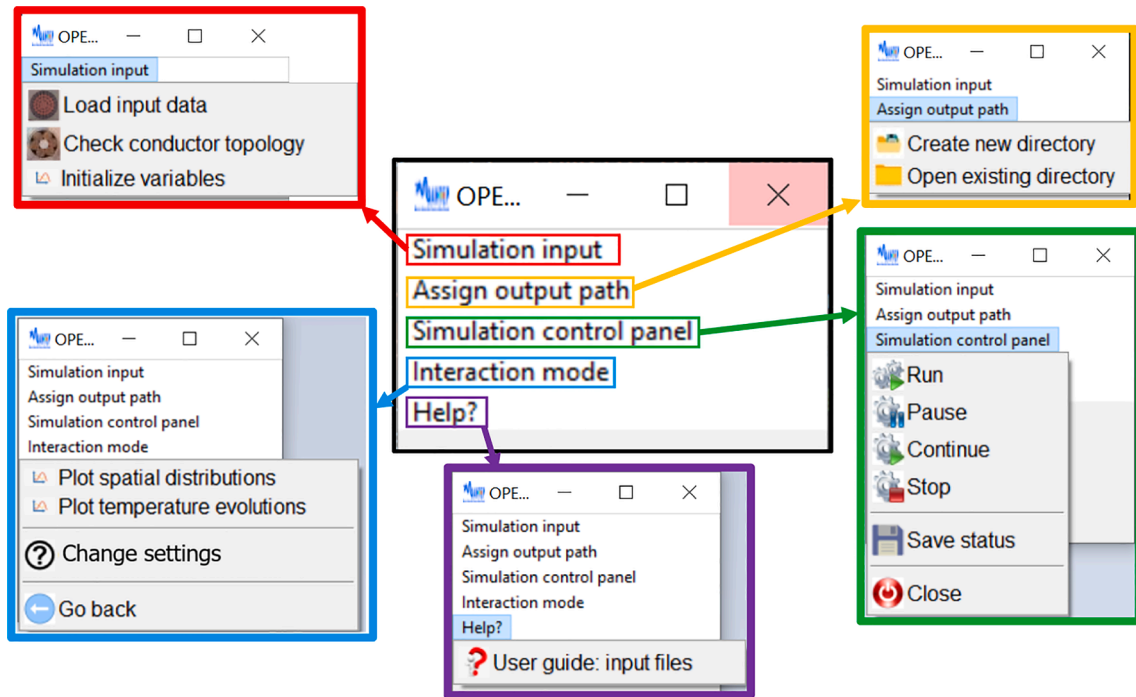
OPE...
Simulation input
Load input data
Check conductor topology
Initialize variables

OPE...
Simulation input
Assign output path
Create new directory
Open existing directory

OPE...
Simulation input
Assign output path
Simulation control panel
Interaction mode
Help?

OPE...
Simulation input
Assign output path
Simulation control panel
Run
Pause
Continue
Stop
Save status
Close

OPE...
Simulation input
Assign output path
Simulation control panel
Interaction mode
Plot spatial distributions
Plot temperature evolutions
Change settings
Go back

OPE...
Simulation input
Assign output path
Simulation control panel
Interaction mode
Help?
User guide: input files